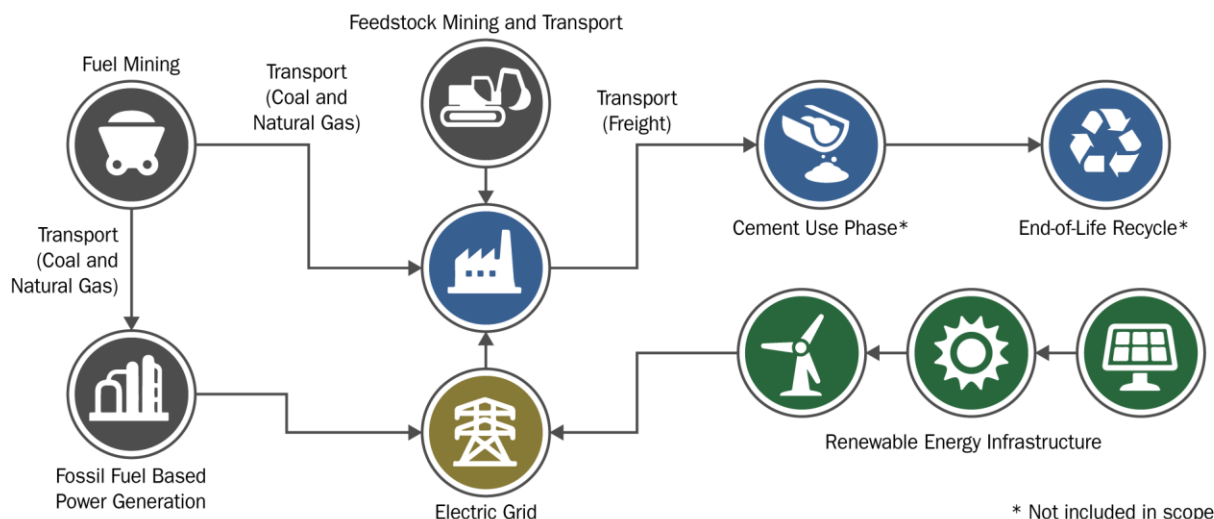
Feedstock Mining and Transport

Fuel Mining

Transport (Coal and Natural Gas)

Transport (Freight)

Cement Use Phase*

End-of-Life Recycle*

Transport (Coal and Natural Gas)

Fossil Fuel Based Power Generation

Electric Grid

Renewable Energy Infrastructure

* Not included in scope